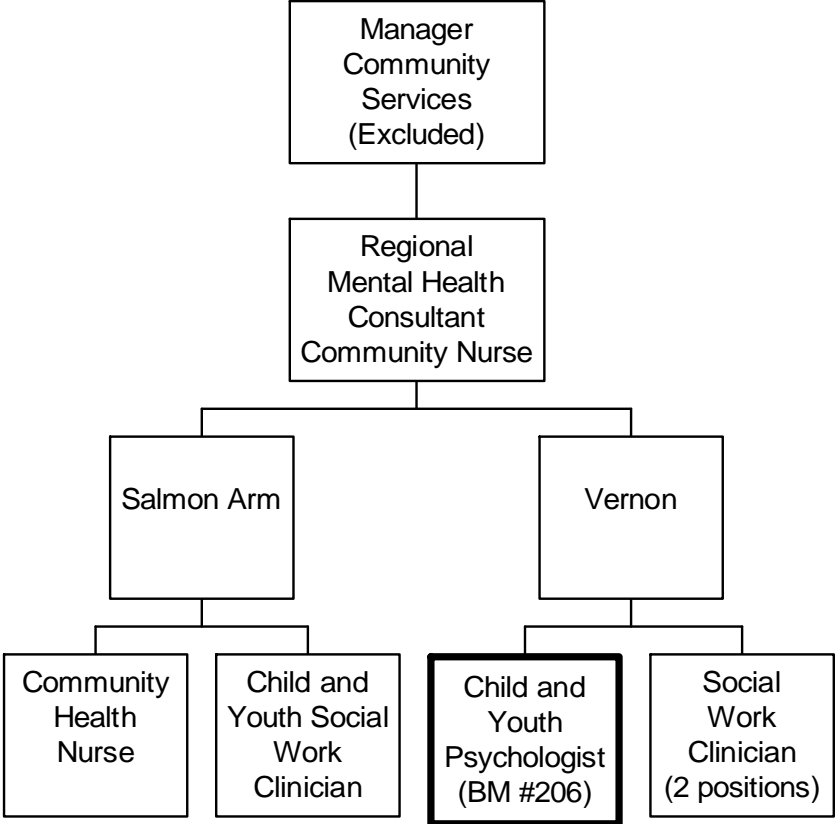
Manager Community Services (Excluded)

Regional Mental Health Consultant Community Nurse

Salmon Arm

Vernon

Community Health Nurse

Child and Youth Social Work Clinician

Child and Youth Psychologist (BM #206)

Social Work Clinician (2 positions)